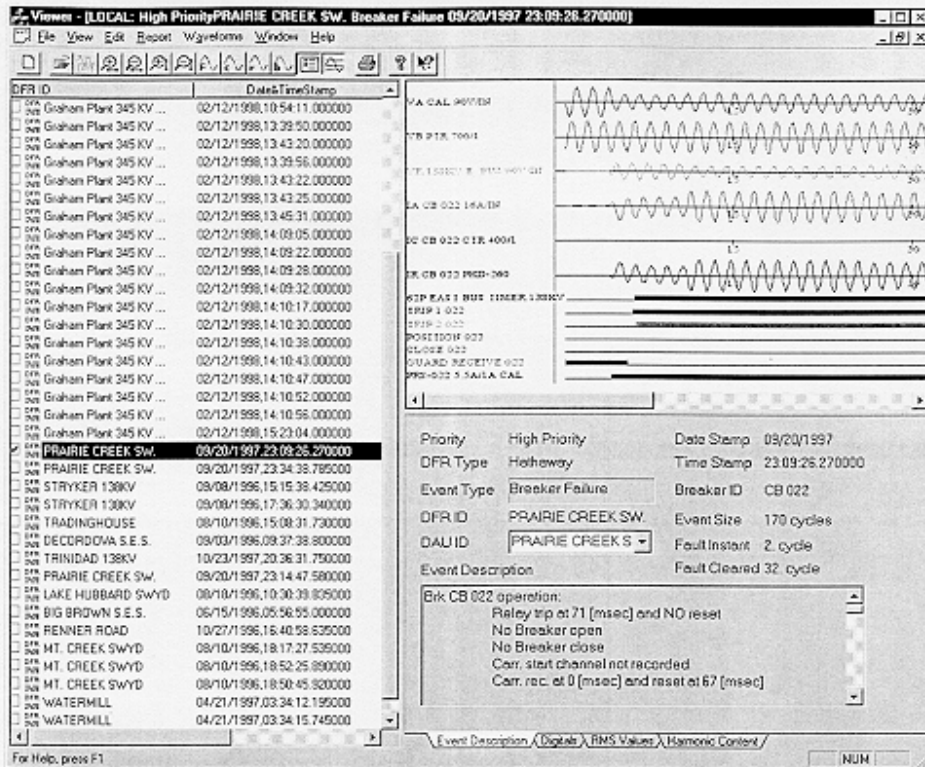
Viewer - [LOCAL: High PriorityPRAIRIE CREEK SW. Breaker Failure 09/20/1997 23:09:26.270000]

File View Edit Report Waveforms Window Help

| DFR ID | Date&TimeStamp |
|---|---|
| Graham Plant 345 KV ... | 02/12/1998,10:54:11.000000 |
| Graham Plant 345 KV ... | 02/12/1998,13:39:50.000000 |
| Graham Plant 345 KV ... | 02/12/1998,13:43:20.000000 |
| Graham Plant 345 KV ... | 02/12/1998,13:39:56.000000 |
| Graham Plant 345 KV ... | 02/12/1998,13:43:22.000000 |
| Graham Plant 345 KV ... | 02/12/1998,13:43:25.000000 |
| Graham Plant 345 KV ... | 02/12/1998,13:45:31.000000 |
| Graham Plant 345 KV ... | 02/12/1998,14:09:05.000000 |
| Graham Plant 345 KV ... | 02/12/1998,14:09:22.000000 |
| Graham Plant 345 KV ... | 02/12/1998,14:09:28.000000 |
| Graham Plant 345 KV ... | 02/12/1998,14:09:32.000000 |
| Graham Plant 345 KV ... | 02/12/1998,14:10:17.000000 |
| Graham Plant 345 KV ... | 02/12/1998,14:10:30.000000 |
| Graham Plant 345 KV ... | 02/12/1998,14:10:38.000000 |
| Graham Plant 345 KV ... | 02/12/1998,14:10:43.000000 |
| Graham Plant 345 KV ... | 02/12/1998,14:10:47.000000 |
| Graham Plant 345 KV ... | 02/12/1998,14:10:52.000000 |
| Graham Plant 345 KV ... | 02/12/1998,14:10:56.000000 |
| Graham Plant 345 KV ... | 02/12/1998,15:23:04.000000 |
| PRAIRIE CREEK SW. | 09/20/1997,23:09:26.270000 |
| PRAIRIE CREEK SW. | 09/20/1997,23:34:38.785000 |
| STRYKER 138KV | 09/08/1996,15:15:38.425000 |
| STRYKER 138KV | 09/08/1996,17:36:30.340000 |
| TRADINGHOUSE | 08/10/1996,15:08:31.730000 |
| DECORDOVA S.E.S. | 09/03/1996,09:37:38.800000 |
| TRINIDAD 138KV | 10/23/1997,20:36:31.750000 |
| PRAIRIE CREEK SW. | 09/20/1997,23:14:47.580000 |
| LAKE HUBBARD SWYD | 08/18/1996,10:30:39.835000 |
| BIG BROWN S.E.S. | 06/15/1996,05:56:55.000000 |
| RENNER ROAD | 10/27/1996,16:40:58.635000 |
| MT. CREEK SWYD | 08/10/1996,18:17:27.535000 |
| MT. CREEK SWYD | 08/10/1996,18:52:25.890000 |
| MT. CREEK SWYD | 08/10/1996,18:50:45.920000 |
| WATERMILL | 04/21/1997,03:34:12.195000 |
| WATERMILL | 04/21/1997,03:34:15.745000 |

VA CAL 90V/IN
VB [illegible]
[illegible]
IA CB 022 16A/IN
IC CB 022 C1R 400/1
IR CB 022 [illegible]
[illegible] BUS TIMER 138KV
TRIP 1 022
TRIP 2 022
POSITION 022
CLOSE 022
GUARD RECEIVE 022
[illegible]

Priority High Priority
DFR Type Hathaway
Event Type Breaker Failure
DFR ID PRAIRIE CREEK SW.
DAU ID PRAIRIE CREEK S
Event Description
Date Stamp 09/20/1997
Time Stamp 23:09:26.270000
Breaker ID CB 022
Event Size 170 cycles
Fault Instant 2. cycle
Fault Cleared 32. cycle

Brk CB 022 operation:
Reley trip at 71 [msec] and NO reset
No Breaker open
No Breaker close
Carr. start channel not recorded
Carr. rec. at 0 [msec] and reset at 67 [msec]

Event Description Digitals RMS Values Harmonic Content

For Help, press F1
NUM